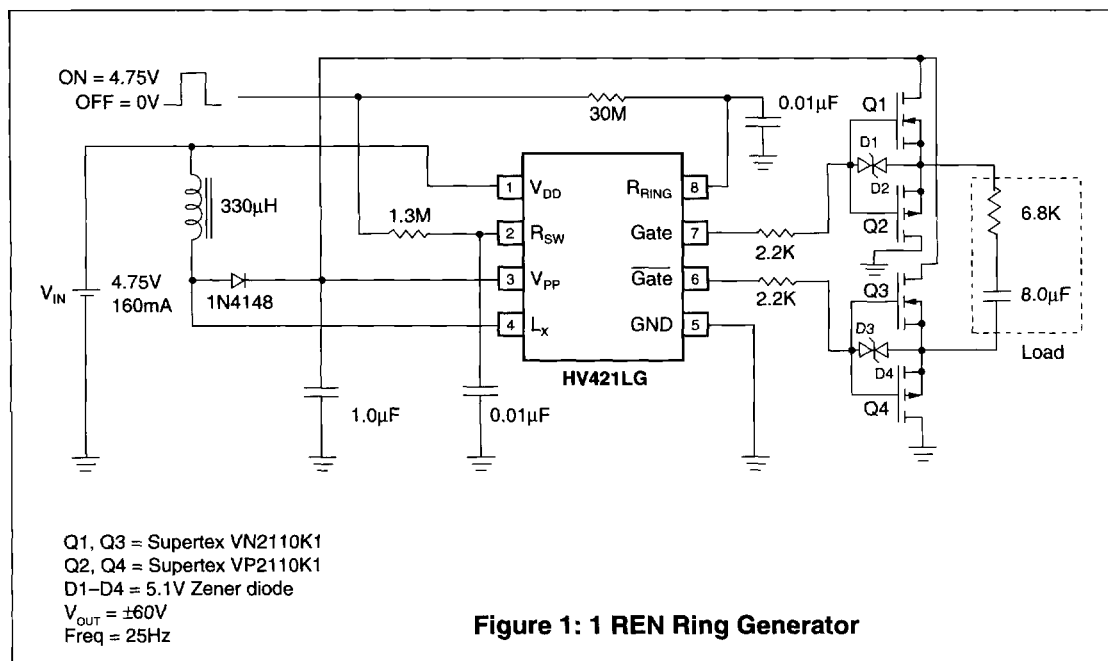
ON = 4.75V
OFF = 0V

30M

0.01µF

Q1

D1

D2

Q2

Q3

D3

D4

Q4

1 $V_{DD}$
2 $R_{SW}$
3 $V_{PP}$
4 $L_x$
8 $R_{RING}$
7 Gate
6 $\overline{\text{Gate}}$
5 GND

330µH

1.3M

2.2K

2.2K

6.8K

8.0µF

Load

$V_{IN}$

4.75V
160mA

1N4148

HV421LG

1.0µF

0.01µF

Q1, Q3 = Supertex VN2110K1
Q2, Q4 = Supertex VP2110K1
D1–D4 = 5.1V Zener diode
$V_{OUT}$ = ±60V
Freq = 25Hz

Figure 1: 1 REN Ring Generator